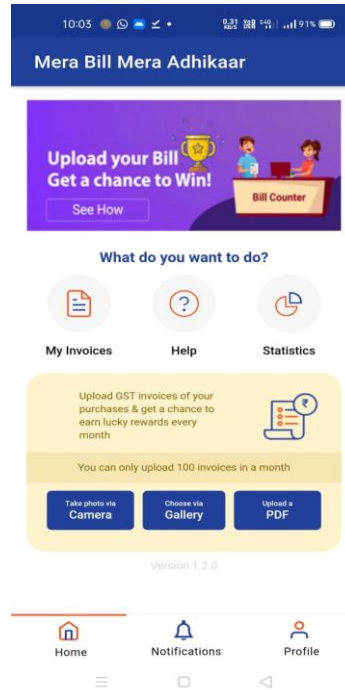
10:03 0.31 KB/S 91%

Mera Bill Mera Adhikaar

Upload your Bill
Get a chance to Win!
See How

Bill Counter

What do you want to do?

My Invoices
Help
Statistics

Upload GST invoices of your purchases & get a chance to earn lucky rewards every month

You can only upload 100 invoices in a month

Take photo via
Camera

Choose via
Gallery

Upload a
PDF

Version 1.2.0

Home
Notifications
Profile